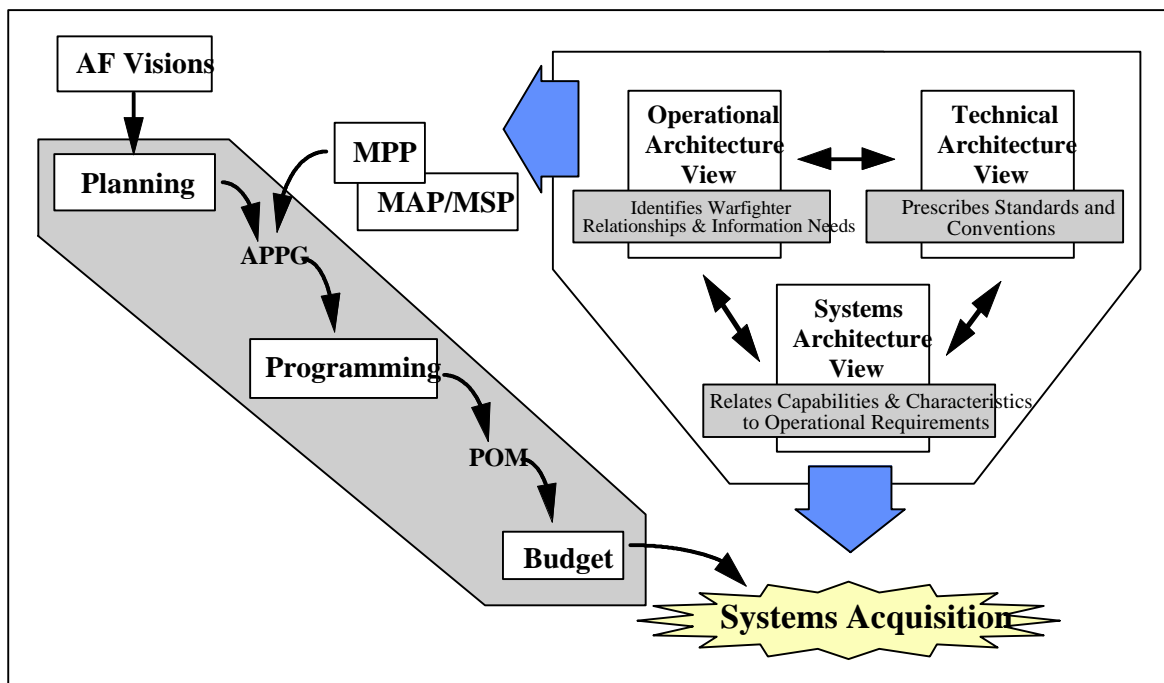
AF Visions

Planning

MPP

MAP/MSP

APPG

Programming

POM

Budget

Operational Architecture View

Identifies Warfighter Relationships & Information Needs

Technical Architecture View

Prescribes Standards and Conventions

Systems Architecture View

Relates Capabilities & Characteristics to Operational Requirements

Systems Acquisition